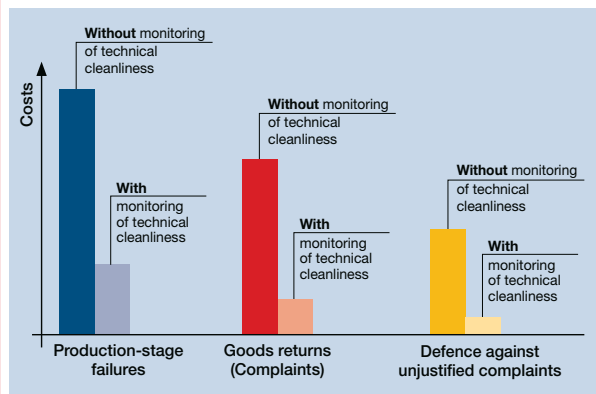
Costs

Without monitoring of technical cleanliness

With monitoring of technical cleanliness

Without monitoring of technical cleanliness

With monitoring of technical cleanliness

Without monitoring of technical cleanliness

With monitoring of technical cleanliness

Production-stage failures

Goods returns (Complaints)

Defence against unjustified complaints